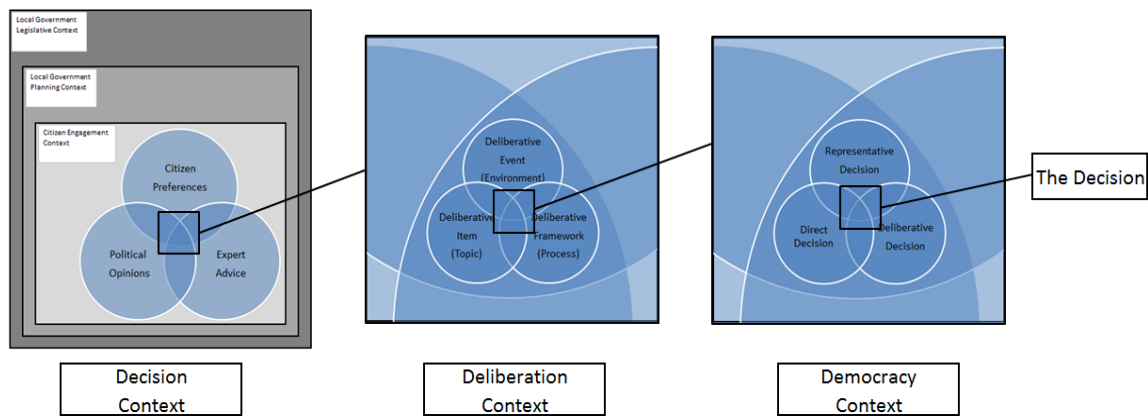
Local Government Legislative Context

Local Government Planning Context

Citizen Engagement Context

Citizen Preferences

Political Opinions

Expert Advice

Deliberative Event (Environment)

Deliberative Item (Topic)

Deliberative Framework (Process)

Representative Decision

Direct Decision

Deliberative Decision

The Decision

Decision Context

Deliberation Context

Democracy Context